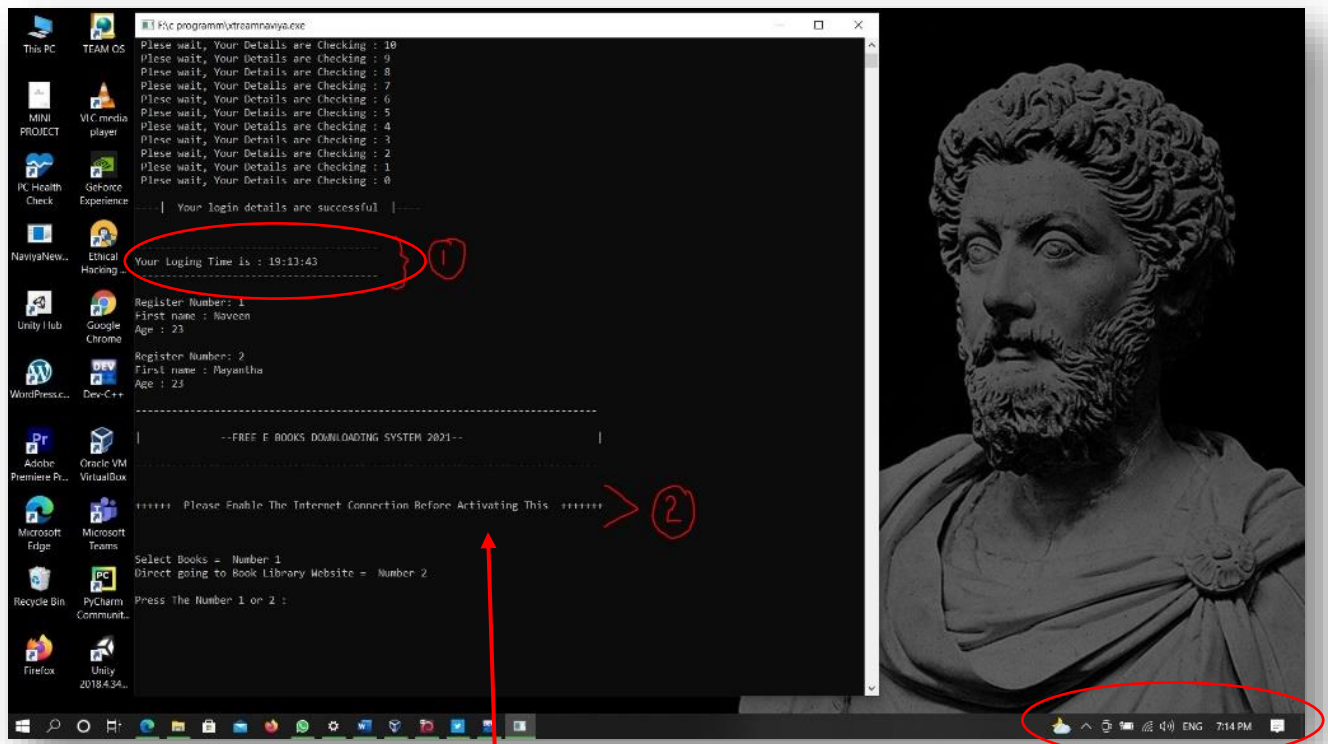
This PC
TEAM OS
MINI PROJECT
VLC media player
PC Health Check
GeForce Experience
NaviyaNew...
Ethical Hacking ...
Unity Hub
Google Chrome
WordPress.c...
Dev-C++
Adobe Premiere Pr...
Oracle VM VirtualBox
Microsoft Edge
Microsoft Teams
Recycle Bin
PyCharm Communit...
Firefox
Unity 2018.4.34...

F:\c programm\xtreamnaviya.exe

Plese wait, Your Details are Checking : 10
Plese wait, Your Details are Checking : 9
Plese wait, Your Details are Checking : 8
Plese wait, Your Details are Checking : 7
Plese wait, Your Details are Checking : 6
Plese wait, Your Details are Checking : 5
Plese wait, Your Details are Checking : 4
Plese wait, Your Details are Checking : 3
Plese wait, Your Details are Checking : 2
Plese wait, Your Details are Checking : 1
Plese wait, Your Details are Checking : 0

----| Your login details are successful |----

Your Loging Time is : 19:13:43

1

Register Number: 1
First name : Naveen
Age : 23

Register Number: 2
First name : Mayantha
Age : 23

| --FREE E BOOKS DOWNLOADING SYSTEM 2021-- |

++++++ Please Enable The Internet Connection Before Activating This ++++++

2

Select Books = Number 1
Direct going to Book Library Website = Number 2

Press The Number 1 or 2 :

ENG 7:14 PM